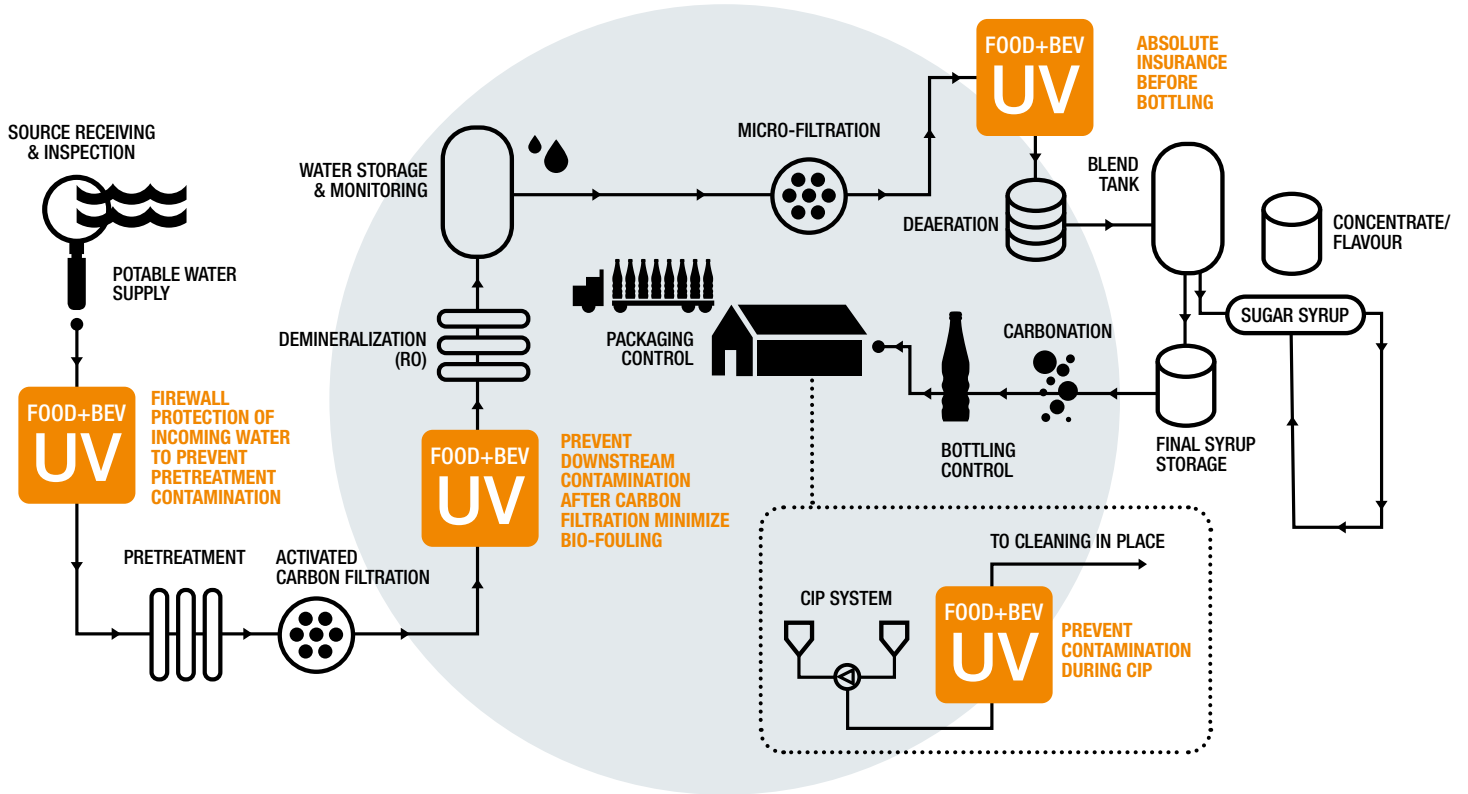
SOURCE RECEIVING & INSPECTION

POTABLE WATER SUPPLY

FOOD+BEV
UV

FIREWALL PROTECTION OF INCOMING WATER TO PREVENT PRETREATMENT CONTAMINATION

PRETREATMENT

ACTIVATED CARBON FILTRATION

FOOD+BEV
UV

PREVENT DOWNSTREAM CONTAMINATION AFTER CARBON FILTRATION MINIMIZE BIO-FOULING

DEMINERALIZATION (RO)

WATER STORAGE & MONITORING

MICRO-FILTRATION

FOOD+BEV
UV

ABSOLUTE INSURANCE BEFORE BOTTLING

DEAERATION

BLEND TANK

CONCENTRATE/ FLAVOUR

SUGAR SYRUP

FINAL SYRUP STORAGE

CARBONATION

BOTTLING CONTROL

PACKAGING CONTROL

TO CLEANING IN PLACE

CIP SYSTEM

FOOD+BEV
UV

PREVENT CONTAMINATION DURING CIP